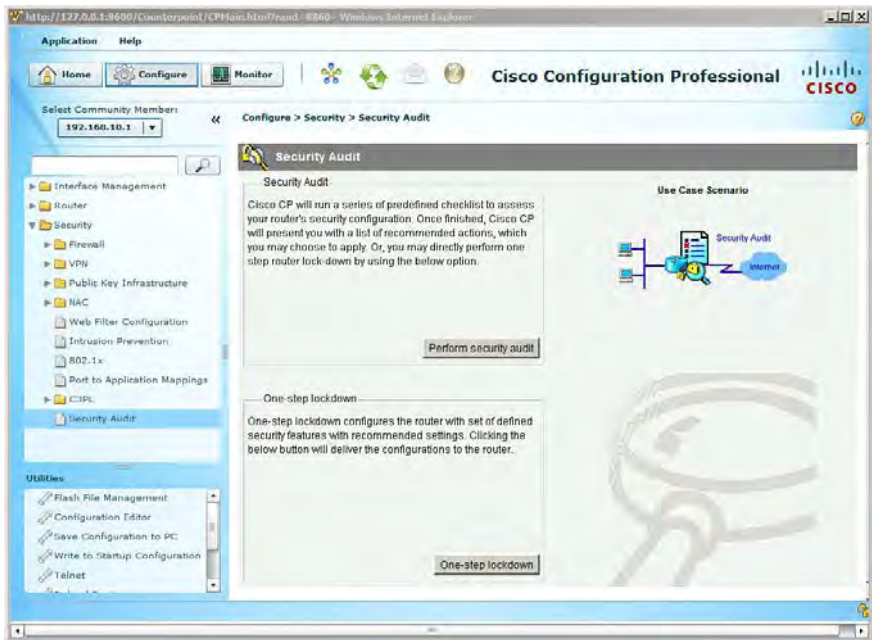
http://127.0.0.1:8600/Counterpoint/CPMain.html?rand=8860 - Windows Internet Explorer

Application Help

Home Configure Monitor

Cisco Configuration Professional

cisco

Select Community Member:
192.168.10.1

Configure > Security > Security Audit

Interface Management
Router
Security
Firewall
VPN
Public Key Infrastructure
NAC
Web Filter Configuration
Intrusion Prevention
802.1x
Port to Application Mappings
C3PL
Security Audit

Utilities
Flash File Management
Configuration Editor
Save Configuration to PC
Write to Startup Configuration
Telnet

Security Audit

Security Audit

Cisco CP will run a series of predefined checklist to assess your router's security configuration. Once finished, Cisco CP will present you with a list of recommended actions, which you may choose to apply. Or, you may directly perform one step router lock-down by using the below option.

Perform security audit

One-step lockdown

One-step lockdown configures the router with set of defined security features with recommended settings. Clicking the below button will deliver the configurations to the router.

One-step lockdown

Use Case Scenario

Security Audit

Internet